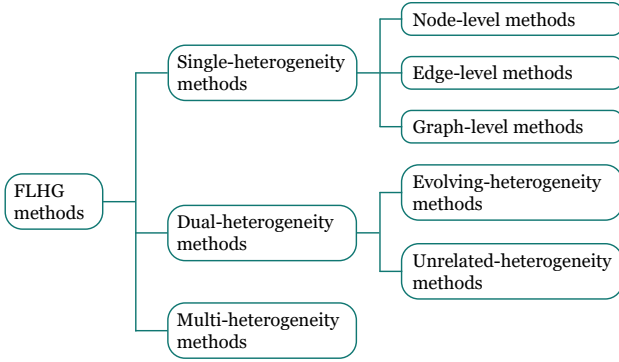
FLHG methods

Single-heterogeneity methods

Node-level methods

Edge-level methods

Graph-level methods

Dual-heterogeneity methods

Evolving-heterogeneity methods

Unrelated-heterogeneity methods

Multi-heterogeneity methods